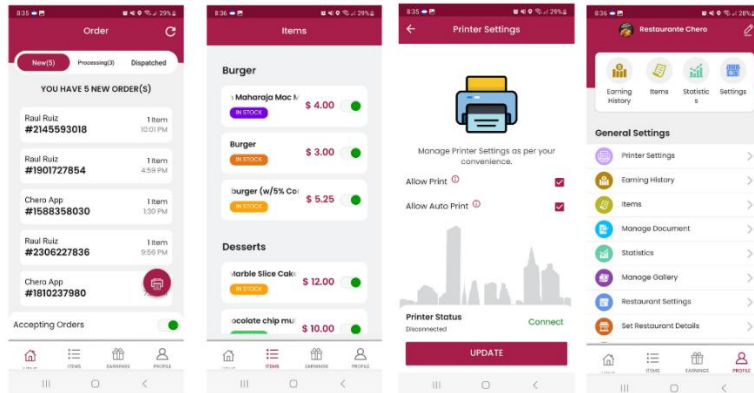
8:35 29%

Order

New(5) Processing(3) Dispatched

YOU HAVE 5 NEW ORDER(S)

Raul Ruiz
#2145593018
1 Item
10:01 PM

Raul Ruiz
#1901727854
1 Item
4:59 PM

Chero App
#1588358030
1 Item
1:30 PM

Raul Ruiz
#2306227836
1 Item
9:56 PM

Chero App
#1810237980

Accepting Orders

HOME ITEMS EARNINGS PROFILE

8:36 29%

Items

Burger

Maharaja Mac M
IN STOCK
$ 4.00

Burger
IN STOCK
$ 3.00

burger (w/5% Co
IN STOCK
$ 5.25

Desserts

Marble Slice Cak
IN STOCK
$ 12.00

ocolate chip mu
$ 10.00

HOME ITEMS EARNINGS PROFILE

8:36 29%

Printer Settings

Manage Printer Settings as per your convenience.

Allow Print

Allow Auto Print

Printer Status
Disconnected
Connect

UPDATE

8:35 29%

Restaurante Chero

Earning History
Items
Statistics
Settings

General Settings

Printer Settings
Earning History
Items
Manage Document
Statistics
Manage Gallery
Restaurant Settings
Set Restaurant Details

HOME ITEMS EARNINGS PROFILE